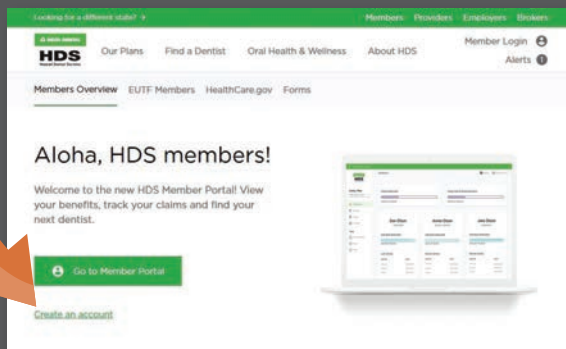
Looking for a different state? >

Members Providers Employers Brokers

HDS

Our Plans Find a Dentist Oral Health & Wellness About HDS

Member Login

Alerts

Members Overview EUTF Members HealthCare.gov Forms

Aloha, HDS members!

Welcome to the new HDS Member Portal! View your benefits, track your claims and find your next dentist.

Go to Member Portal

Create an account